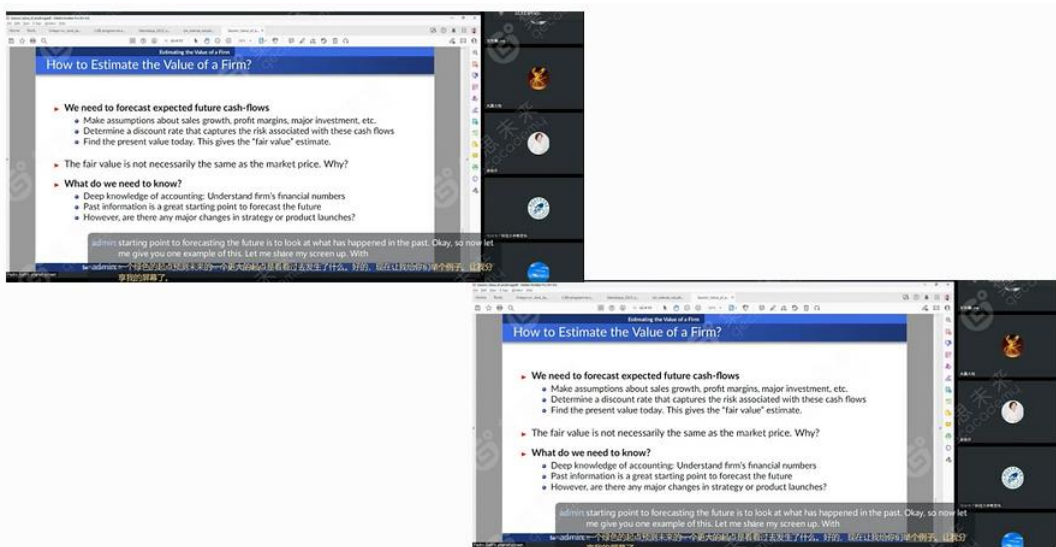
Estimating the Value of a Firm

How to Estimate the Value of a Firm?

We need to forecast expected future cash-flows
- Make assumptions about sales growth, profit margins, major investment, etc.
- Determine a discount rate that captures the risk associated with these cash flows
- Find the present value today. This gives the "fair value" estimate.

The fair value is not necessarily the same as the market price. Why?

What do we need to know?
- Deep knowledge of accounting: Understand firm's financial numbers
- Past information is a great starting point to forecast the future
- However, are there any major changes in strategy or product launches?

admin: starting point to forecasting the future is to look at what has happened in the past. Okay, so now let me give you one example of this. Let me share my screen up. With

admin: 一个绝佳的起点预测未来的一个更大的起点是看看过去发生了什么。好的，现在让我给你们举个例子。让我分享我的屏幕了。

Estimating the Value of a Firm

How to Estimate the Value of a Firm?

We need to forecast expected future cash-flows
- Make assumptions about sales growth, profit margins, major investment, etc.
- Determine a discount rate that captures the risk associated with these cash flows
- Find the present value today. This gives the "fair value" estimate.

The fair value is not necessarily the same as the market price. Why?

What do we need to know?
- Deep knowledge of accounting: Understand firm's financial numbers
- Past information is a great starting point to forecast the future
- However, are there any major changes in strategy or product launches?

admin: starting point to forecasting the future is to look at what has happened in the past. Okay, so now let me give you one example of this. Let me share my screen up. With

admin: 一个绝佳的起点预测未来的一个更大的起点是看看过去发生了什么。好的，现在让我给你们举个例子。让我分享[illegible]